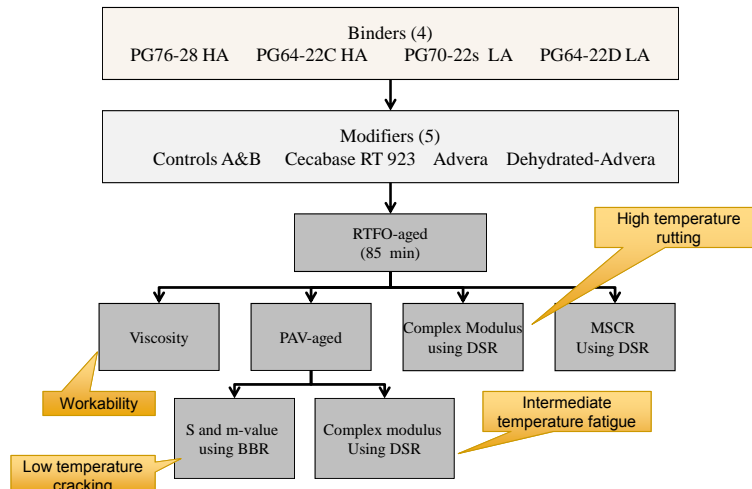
Binders (4)
PG76-28 HA PG64-22C HA PG70-22s LA PG64-22D LA

Modifiers (5)
Controls A&B Cecabase RT 923 Advera Dehydrated-Advera

RTFO-aged
(85 min)

High temperature rutting

Viscosity

PAV-aged

Complex Modulus using DSR

MSCR Using DSR

Workability

S and m-value using BBR

Complex modulus Using DSR

Intermediate temperature fatigue

Low temperature cracking